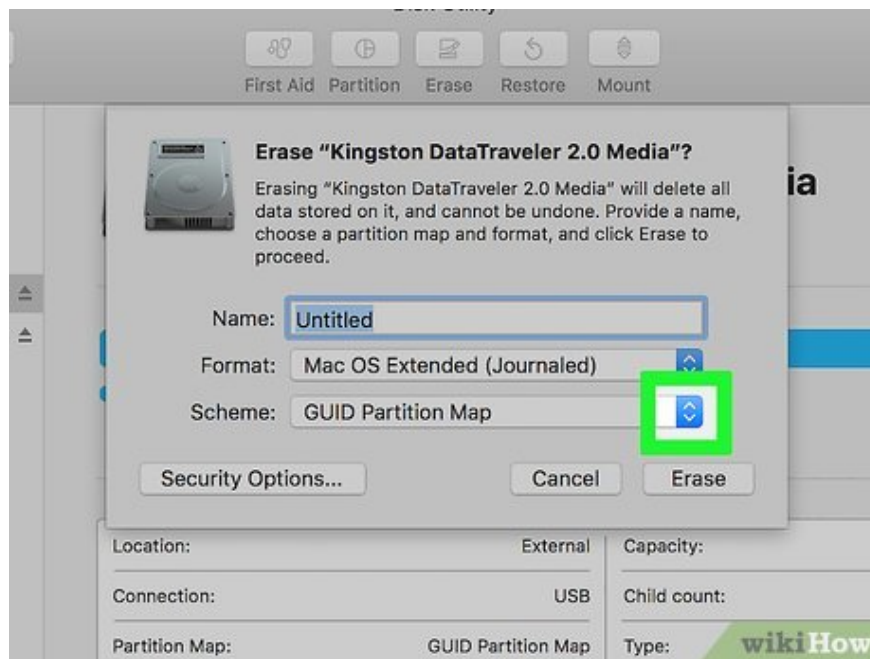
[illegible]

First Aid Partition Erase Restore Mount

Erase “Kingston DataTraveler 2.0 Media”?

Erasing “Kingston DataTraveler 2.0 Media” will delete all data stored on it, and cannot be undone. Provide a name, choose a partition map and format, and click Erase to proceed.

ia

Name: Untitled

Format: Mac OS Extended (Journaled)

Scheme: GUID Partition Map

Security Options...

Cancel

Erase

| Location: | External | Capacity: |
|---|---|---|
| Connection: | USB | Child count: |
| Partition Map: | GUID Partition Map | Type: |

wikiHow